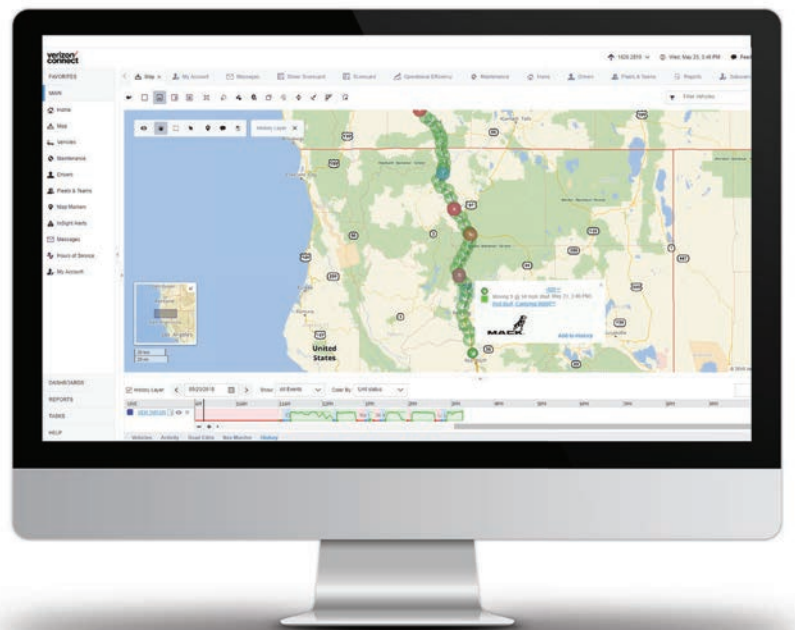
verizon connect

FAVORITES
MAIN
Home
Map
Vehicles
Maintenance
Drivers
Fleets & Teams
Map Markers
InSight Alerts
Messages
Hours of Service
My Account

DASHBOARDS
REPORTS
TASKS
HELP

Map
My Account
Messages
Driver Scorecard
Scorecard
Operational Efficiency
Maintenance
Vans
Drivers
Fleets & Teams
Reports

Wed, May 23, 3:46 PM

History Layer

United States

MACK

Add to History

History Layer
05/23/2018
Show: All Events
Color By: Unit status

Vehicles Activity Road Data Nav Monitor History